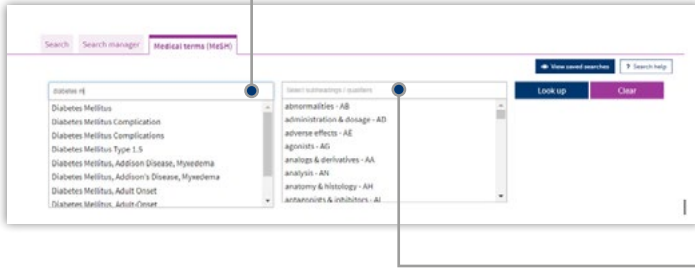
Search Search manager Medical terms (MeSH)

View saved searches ? Search help

diabetes m

Diabetes Mellitus
Diabetes Mellitus Complication
Diabetes Mellitus Complications
Diabetes Mellitus Type 1.5
Diabetes Mellitus, Addison Disease, Myxedema
Diabetes Mellitus, Addison's Disease, Myxedema
Diabetes Mellitus, Adult Onset
Diabetes Mellitus, Adult-Onset

Select subheadings / qualifiers

abnormalities - AB
administration & dosage - AD
adverse effects - AE
agonists - AG
analogs & derivatives - AA
analysis - AN
anatomy & histology - AH
antagonists & inhibitors - AI

Look up Clear